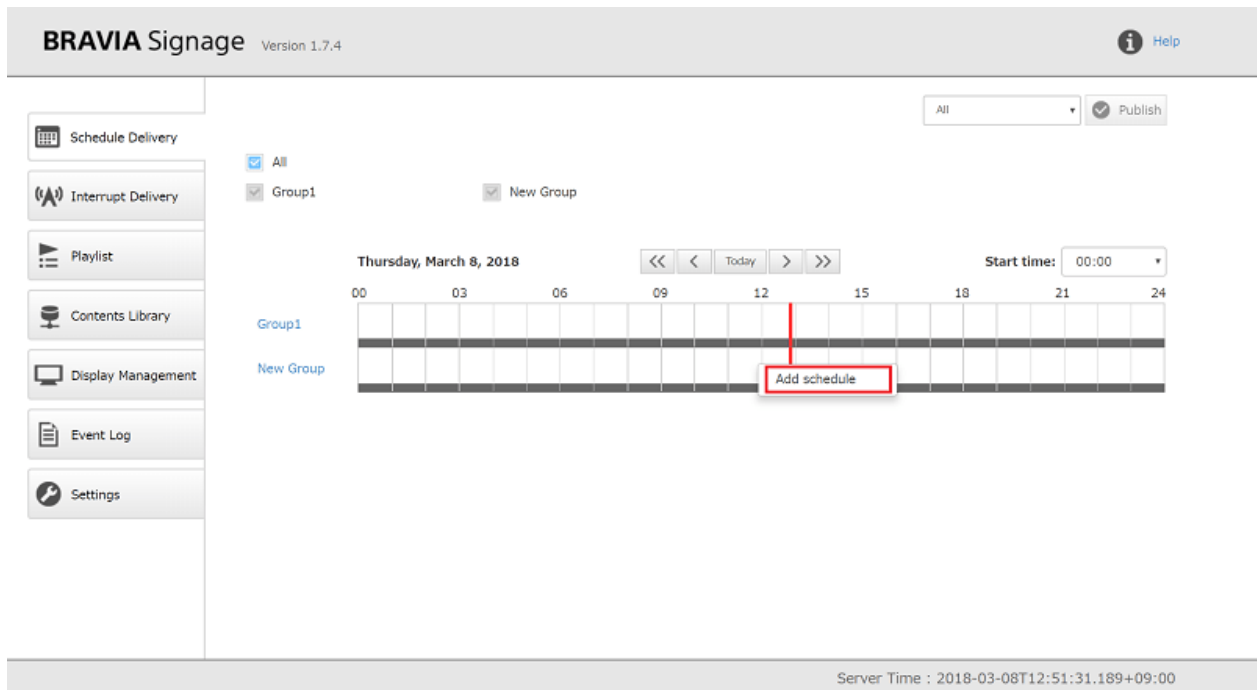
BRAVIA Signage Version 1.7.4

Help

Schedule Delivery
Interrupt Delivery
Playlist
Contents Library
Display Management
Event Log
Settings

All
Publish

All
Group1
New Group

Thursday, March 8, 2018
<< < Today > >>
Start time: 00:00

| | 00 | 03 | 06 | 09 | 12 | 15 | 18 | 21 | 24 |
|---|---|---|---|---|---|---|---|---|---|
| Group1 | | | | | | | | | |
| New Group | | | | | | | | | |

Add schedule

Server Time : 2018-03-08T12:51:31.189+09:00